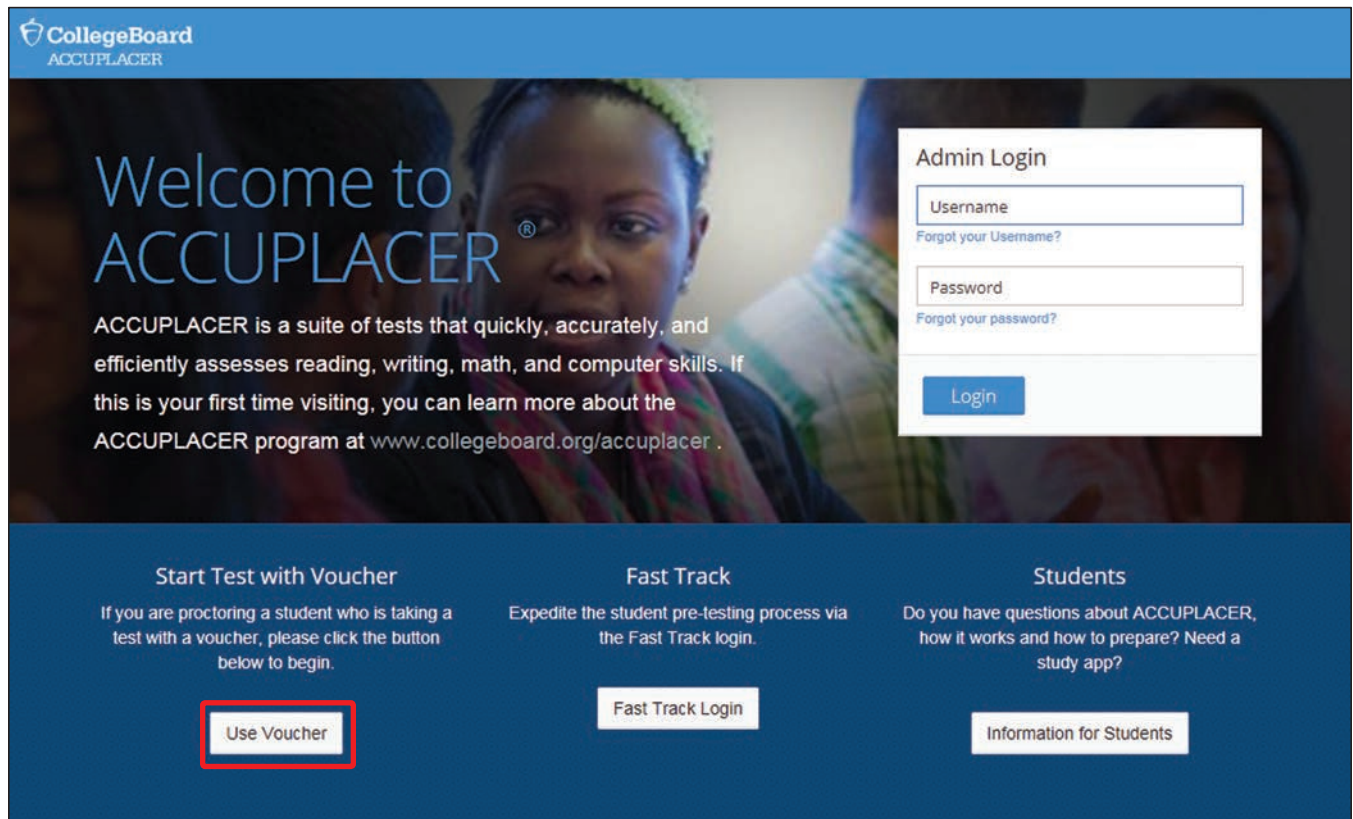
CollegeBoard
ACCUPLACER

Welcome to ACCUPLACER®

ACCUPLACER is a suite of tests that quickly, accurately, and efficiently assesses reading, writing, math, and computer skills. If this is your first time visiting, you can learn more about the ACCUPLACER program at www.collegeboard.org/accuplacer .

Admin Login

Username

Forgot your Username?

Password

Forgot your password?

Login

Start Test with Voucher

If you are proctoring a student who is taking a test with a voucher, please click the button below to begin.

Use Voucher

Fast Track

Expedite the student pre-testing process via the Fast Track login.

Fast Track Login

Students

Do you have questions about ACCUPLACER, how it works and how to prepare? Need a study app?

Information for Students